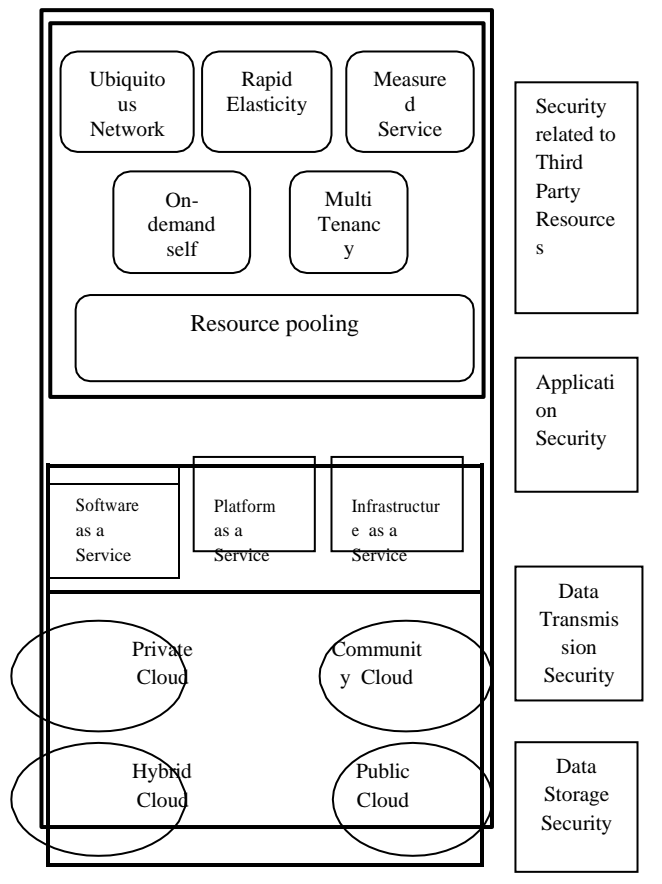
Ubiquitous Network

Rapid Elasticity

Measured Service

On-demand self

Multi Tenancy

Resource pooling

Software as a Service

Platform as a Service

Infrastructure as a Service

Private Cloud

Community Cloud

Hybrid Cloud

Public Cloud

Security related to Third Party Resources

Application Security

Data Transmission Security

Data Storage Security